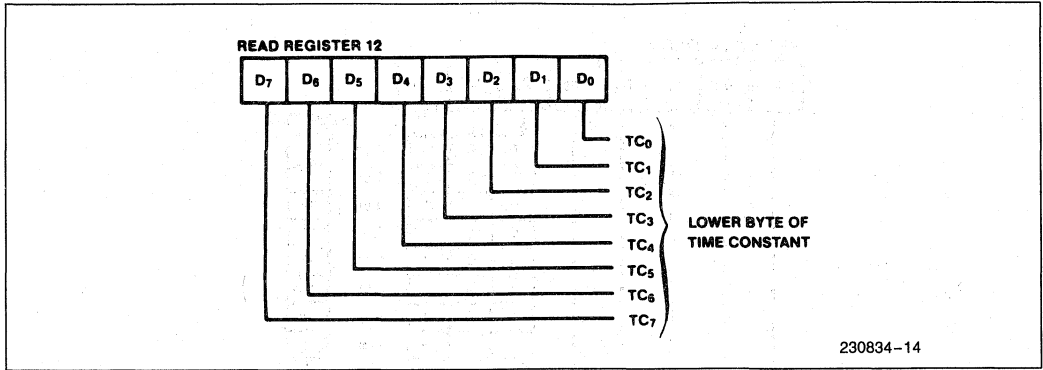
READ REGISTER 12

| $D_7$ | $D_6$ | $D_5$ | $D_4$ | $D_3$ | $D_2$ | $D_1$ | $D_0$ |
|---|---|---|---|---|---|---|---|

$TC_0$
$TC_1$
$TC_2$
$TC_3$
$TC_4$
$TC_5$
$TC_6$
$TC_7$

LOWER BYTE OF TIME CONSTANT

230834–14